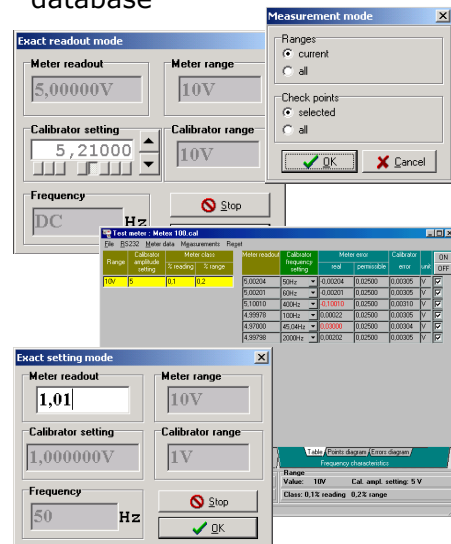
database

Exact readout mode

Meter readout
5,00000V

Meter range
10V

Calibrator setting
5,21000

Calibrator range
10V

Frequency
DC Hz

Stop

Measurement mode

Ranges
current
all

Check points
selected
all

OK
Cancel

Test meter : Metex 100.cal
File RS232 Meter data Measurements Reset

| Range | Calibrator amplitude setting | Meter class % reading | Meter class % range |
|---|---|---|---|
| 10V | 5 | 0,1 | 0,2 |

| Meter readout | Calibrator frequency setting | Meter error real | Meter error permissible | Calibrator error | unit | |
|---|---|---|---|---|---|---|
| 5,00204 | 50Hz | -0,00204 | 0,02500 | 0,00305 | V | |
| 5,00201 | 60Hz | -0,00201 | 0,02500 | 0,00305 | V | |
| 5,10010 | 400Hz | -0,10010 | 0,02500 | 0,00310 | V | |
| 4,99978 | 100Hz | 0,00022 | 0,02500 | 0,00305 | V | |
| 4,97000 | 45,04Hz | 0,03000 | 0,02500 | 0,00004 | V | |
| 4,99798 | 2000Hz | 0,00202 | 0,02500 | 0,00305 | V | |

ON
OFF

Table | Points diagram | Errors diagram
Frequency characteristics

Range
Value: 10V Cal. ampl. setting: 5 V
Class: 0,1% reading 0,2% range

Exact setting mode

Meter readout
1,01

Meter range
10V

Calibrator setting
1,000000V

Calibrator range
1V

Frequency
50 Hz

Stop
OK